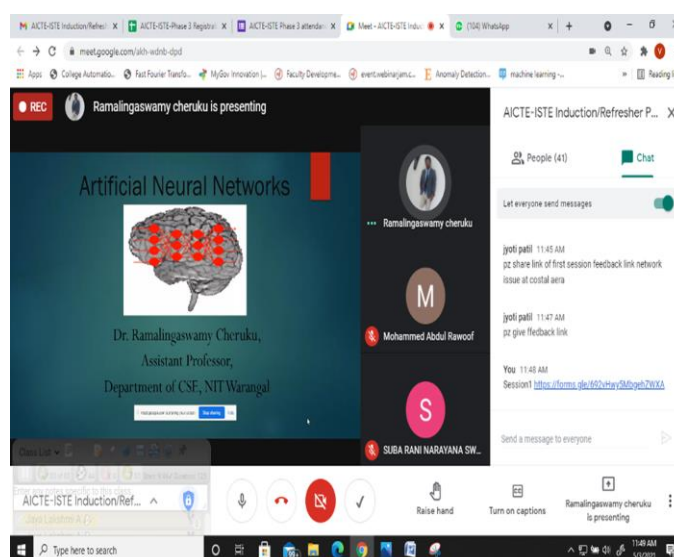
AICTE-ISTE Induction/Refresh X | AICTE-ISTE-Phase 3 Registrat X | AICTE-ISTE Phase 3 attendan X | Meet - AICTE-ISTE Induc X | (104) WhatsApp X | +

meet.google.com/akh-wdnb-dpd

Apps | College Automatio... | Fast Fourier Transfo... | MyGov Innovation |... | Faculty Developme... | eventwebinarjam.c... | Anomaly Detection... | machine learning -... | Reading l

REC Ramalingaswamy cheruku is presenting

Artificial Neural Networks

Dr. Ramalingaswamy Cheruku,
Assistant Professor,
Department of CSE, NIT Warangal

Ramalingaswamy cheruku

M
Mohammed Abdul Rawoof

S
SUBA RANI NARAYANA SW...

AICTE-ISTE Induction/Refresher P... X

People (41) Chat

Let everyone send messages

jyoti patil 11:45 AM
pz share link of first session feedback link network issue at costal aera

jyoti patil 11:47 AM
pz give ffedback link

You 11:48 AM
Session1 https://forms.gle/692sHwy5Mbgeh7WXA

Send a message to everyone

Class List

AICTE-ISTE Induction/Ref... ^

Raise hand

Turn on captions

Ramalingaswamy cheruku is presenting

Type here to search

11:49 AM